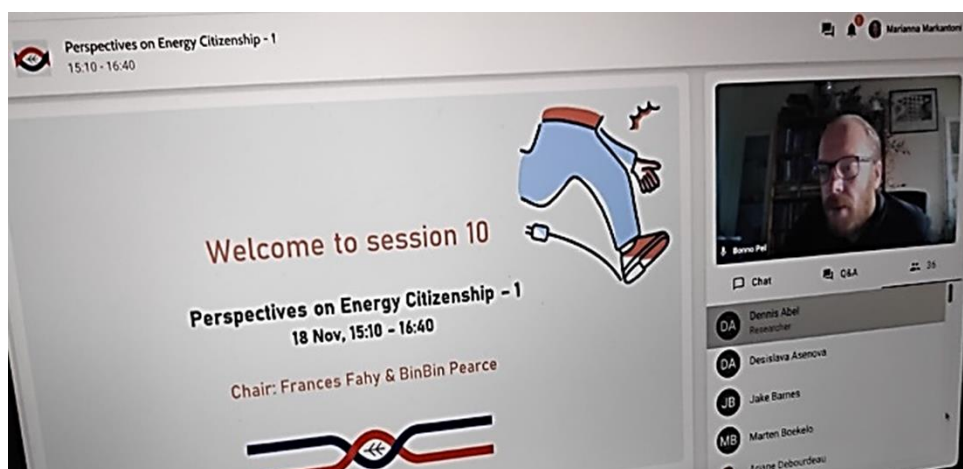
Perspectives on Energy Citizenship - 1
15:10 - 16:40

Marianna Markantoni

Welcome to session 10

Perspectives on Energy Citizenship - 1
18 Nov, 15:10 - 16:40

Chair: Frances Fahy & BinBin Pearce

Bonno Pel

Chat
Q&A
36

DA Dennis Abel
Researcher

DA Desislava Asenova

JB Jake Barnes

MB Marten Boekelo

Ariane Debourdeau